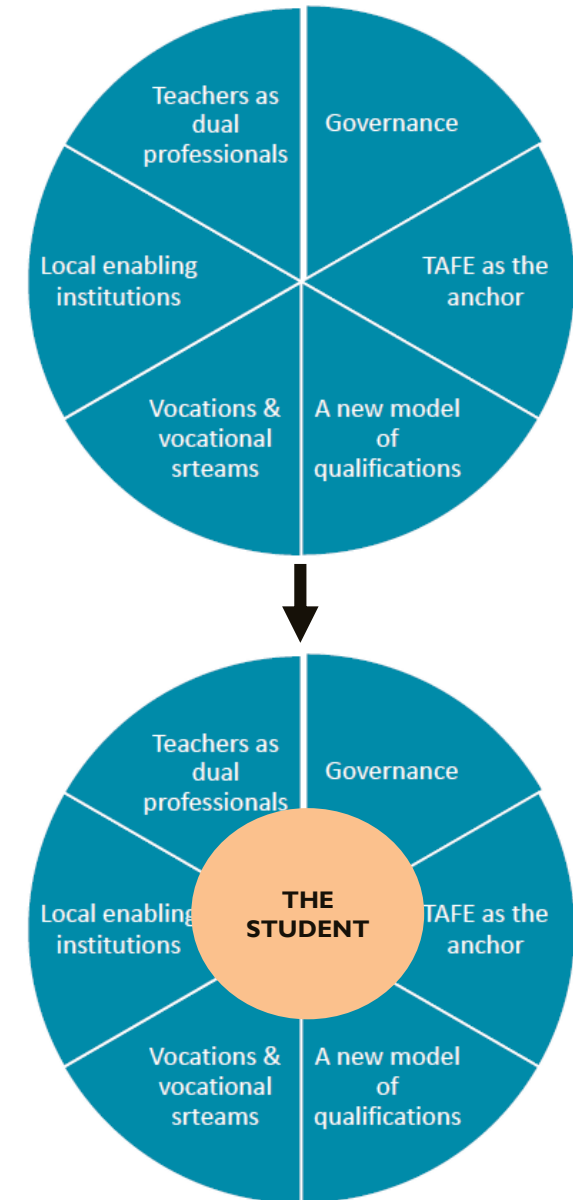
Teachers as dual professionals

Governance

Local enabling institutions

TAFE as the anchor

Vocations & vocational srteams

A new model of qualifications

Teachers as dual professionals

Governance

Local enabling institutions

THE STUDENT

TAFE as the anchor

Vocations & vocational srteams

A new model of qualifications